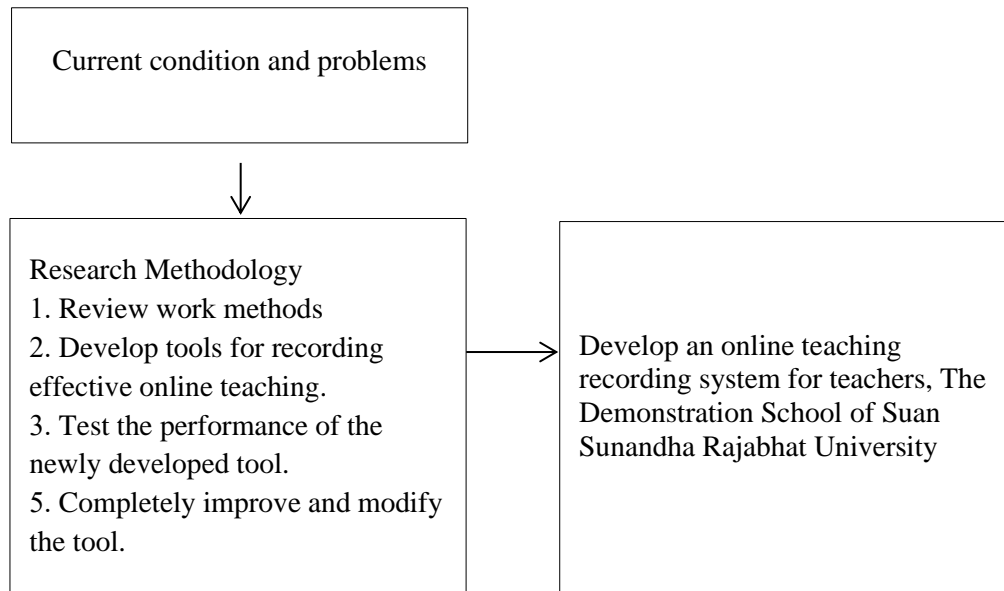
Current condition and problems

Research Methodology
1. Review work methods
2. Develop tools for recording effective online teaching.
3. Test the performance of the newly developed tool.
5. Completely improve and modify the tool.

Develop an online teaching recording system for teachers, The Demonstration School of Suan Sunandha Rajabhat University